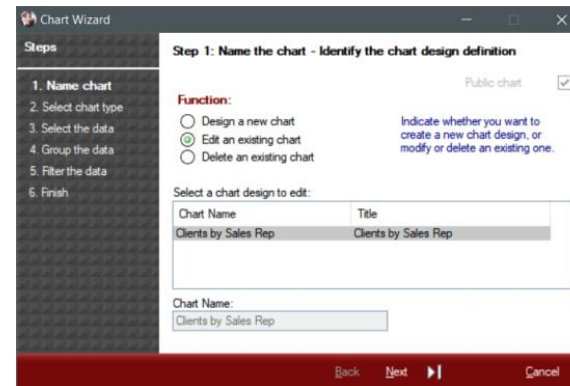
Chart Wizard

Steps

1. Name chart
2. Select chart type
3. Select the data
4. Group the data
5. Filter the data
6. Finish

Step 1: Name the chart - Identify the chart design definition

Public chart

Function:

Design a new chart
Edit an existing chart
Delete an existing chart

Indicate whether you want to create a new chart design, or modify or delete an existing one.

Select a chart design to edit:

| Chart Name | Title |
|---|---|
| Clients by Sales Rep | Clients by Sales Rep |

Chart Name:
Clients by Sales Rep

Back Next Cancel